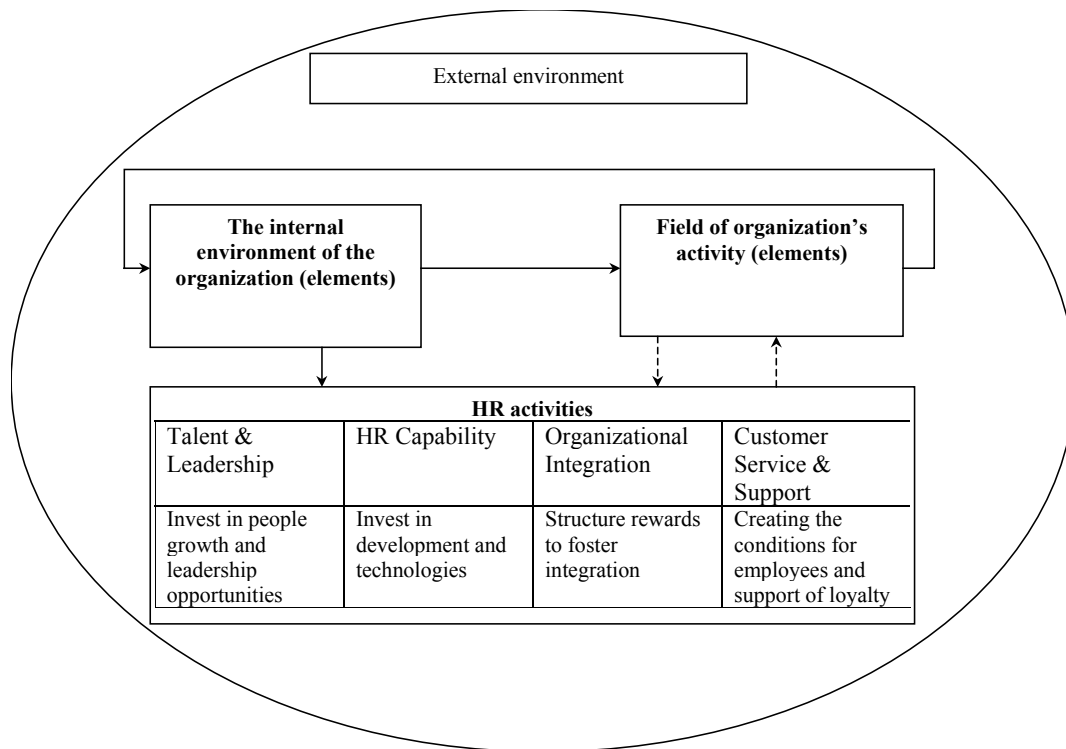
External environment

**The internal environment of the organization (elements)**

**Field of organization's activity (elements)**

**HR activities**

| Talent & Leadership | HR Capability | Organizational Integration | Customer Service & Support |
|---|---|---|---|
| Invest in people growth and leadership opportunities | Invest in development and technologies | Structure rewards to foster integration | Creating the conditions for employees and support of loyalty |